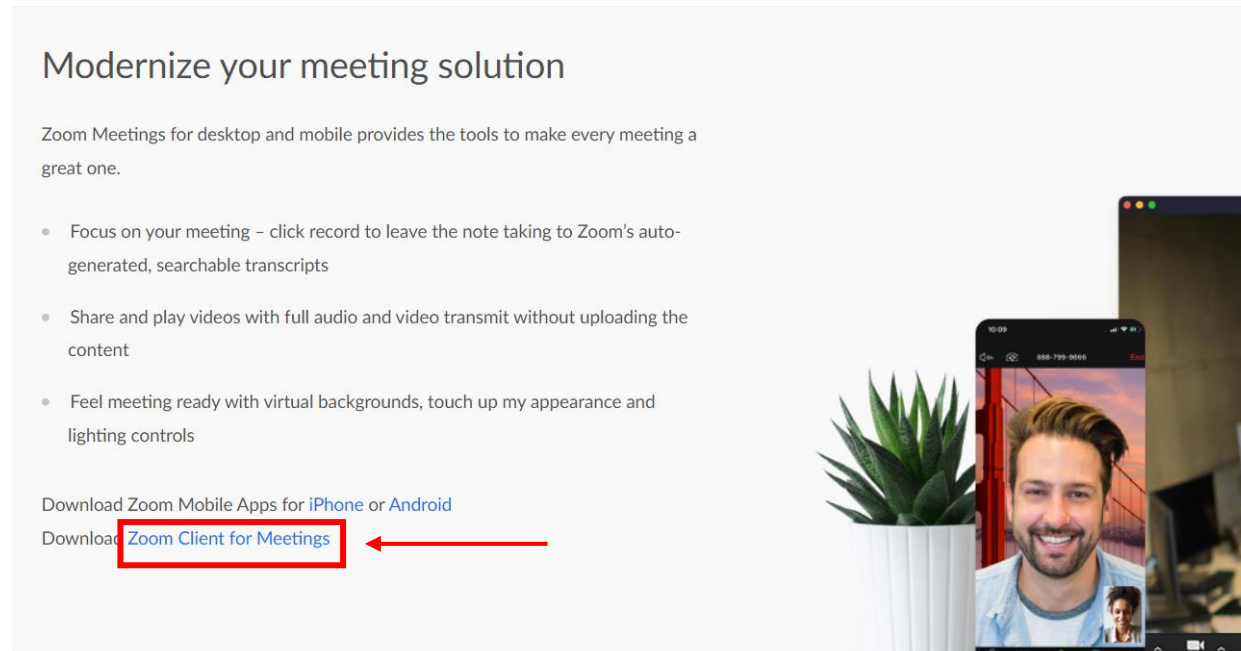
Modernize your meeting solution

Zoom Meetings for desktop and mobile provides the tools to make every meeting a great one.

- Focus on your meeting – click record to leave the note taking to Zoom's auto-generated, searchable transcripts
- Share and play videos with full audio and video transmit without uploading the content
- Feel meeting ready with virtual backgrounds, touch up my appearance and lighting controls

Download Zoom Mobile Apps for iPhone or Android
Download Zoom Client for Meetings

10:09
888-799-9666
End